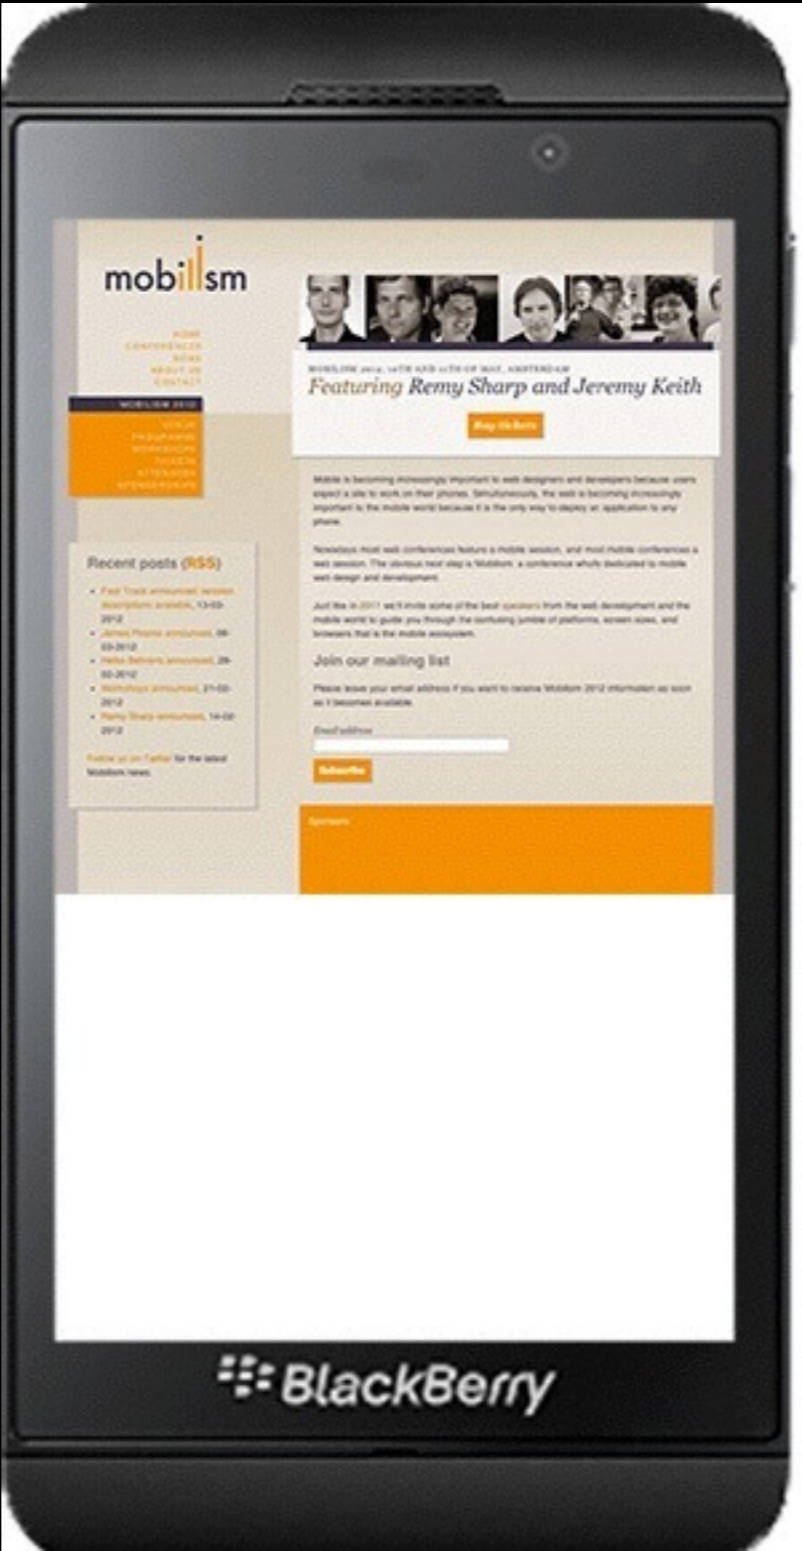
mobilism

HOME
CONFERENCES
NEWS
ABOUT US
CONTACT

MOBILISM 2012

VENUE
PROGRAMME
WORKSHOPS
TICKETS
ATTENDEES
SPONSORSHIPS

MOBILISM 2012, 16TH AND 17TH OF MAY, AMSTERDAM

Featuring Remy Sharp and Jeremy Keith

Buy tickets

Mobile is becoming increasingly important to web designers and developers because users expect a site to work on their phones. Simultaneously, the web is becoming increasingly important to the mobile world because it is the only way to deploy an application to any phone.

Nowadays most web conferences feature a mobile session, and most mobile conferences a web session. The obvious next step is Mobilism: a conference wholly dedicated to mobile web design and development.

Just like in 2011 we'll invite some of the best speakers from the web development and the mobile world to guide you through the confusing jumble of platforms, screen sizes, and browsers that is the mobile ecosystem.

Join our mailing list

Please leave your email address if you want to receive Mobilism 2012 information as soon as it becomes available.

Email address

Subscribe

Sponsors

Recent posts (RSS)

Fast Track announced; session descriptions available, 13-03-2012
James Pearce announced, 06-03-2012
Heiko Behrens announced, 29-02-2012
Workshops announced, 21-02-2012
Remy Sharp announced, 14-02-2012

Follow us on Twitter for the latest Mobilism news.

BlackBerry